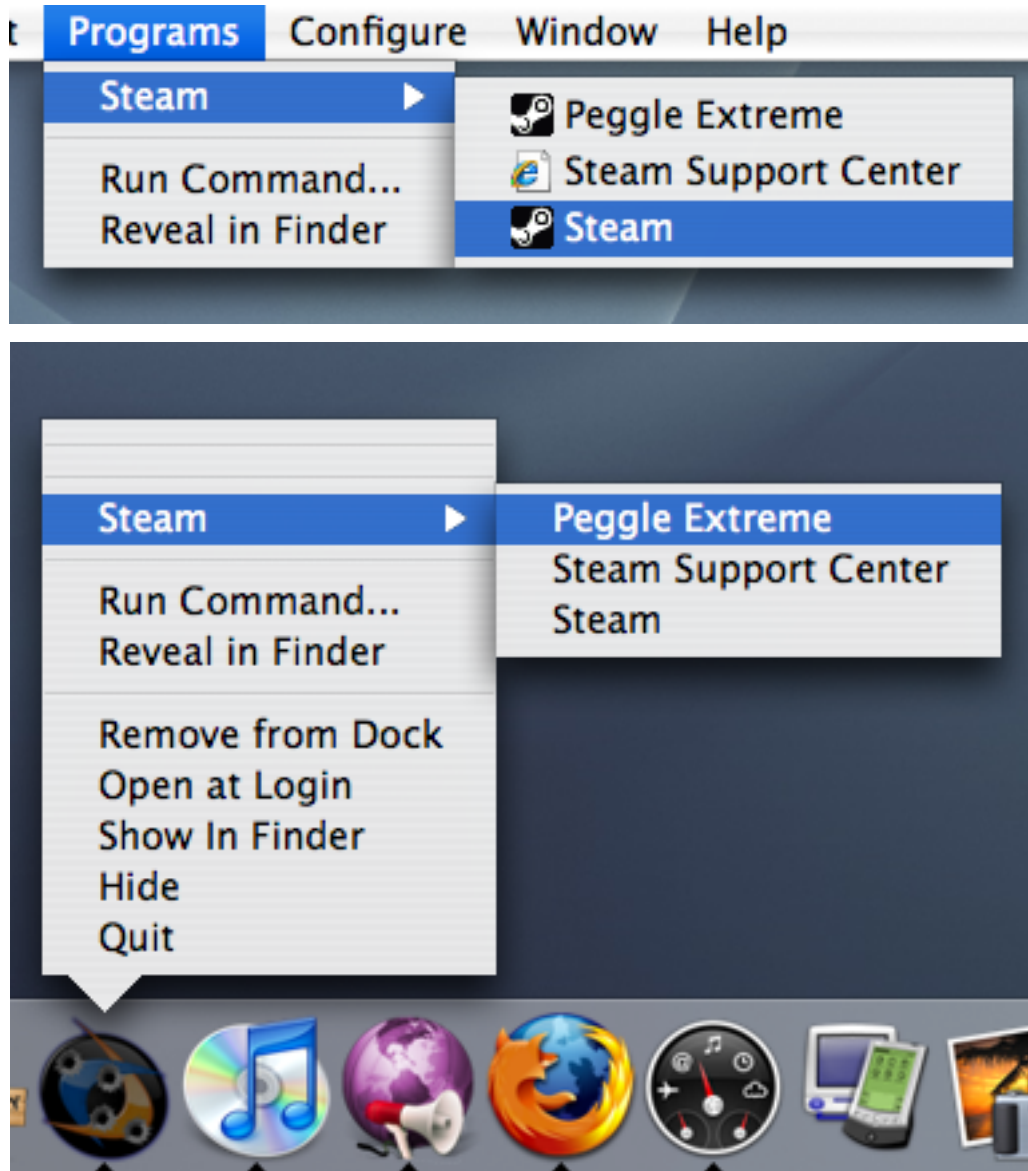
t Programs Configure Window Help

Steam
Run Command...
Reveal in Finder

Peggle Extreme
Steam Support Center
Steam

Steam
Run Command...
Reveal in Finder
Remove from Dock
Open at Login
Show In Finder
Hide
Quit

Peggle Extreme
Steam Support Center
Steam